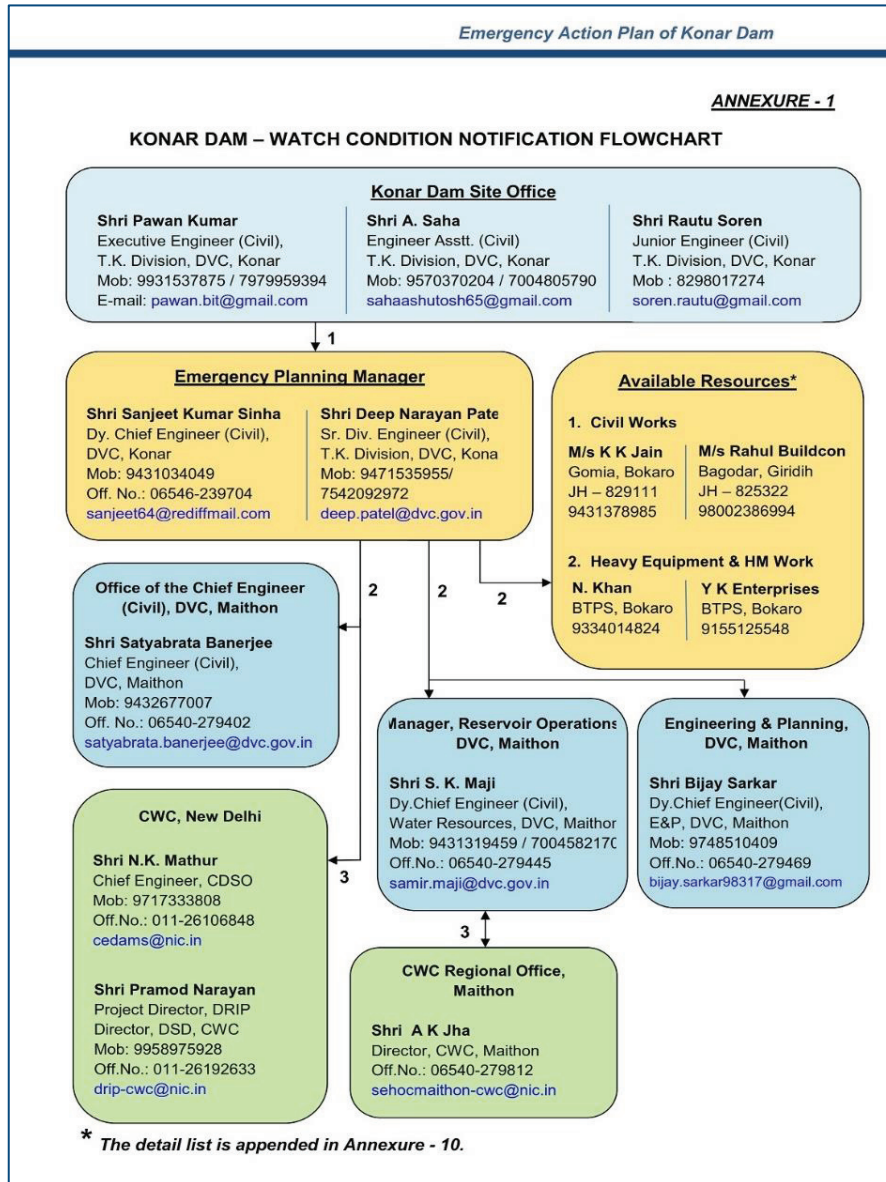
Emergency Action Plan of Konar Dam

ANNEXURE - 1

KONAR DAM – WATCH CONDITION NOTIFICATION FLOWCHART

Konar Dam Site Office

Shri Pawan Kumar
Executive Engineer (Civil),
T.K. Division, DVC, Konar
Mob: 9931537875 / 7979959394
E-mail: pawan.bit@gmail.com

Shri A. Saha
Engineer Asstt. (Civil)
T.K. Division, DVC, Konar
Mob: 9570370204 / 7004805790
sahaashutosh65@gmail.com

Shri Rautu Soren
Junior Engineer (Civil)
T.K. Division, DVC, Konar
Mob : 8298017274
soren.rautu@gmail.com

1

Emergency Planning Manager

Shri Sanjeet Kumar Sinha
Dy. Chief Engineer (Civil),
DVC, Konar
Mob: 9431034049
Off. No.: 06546-239704
sanjeet64@rediffmail.com

Shri Deep Narayan Pate
Sr. Div. Engineer (Civil),
T.K. Division, DVC, Kona
Mob: 9471535955/
7542092972
deep.patel@dvc.gov.in

Available Resources*

1. Civil Works

M/s K K Jain
Gomia, Bokaro
JH – 829111
9431378985

M/s Rahul Buildcon
Bagodar, Giridih
JH – 825322
98002386994

2. Heavy Equipment & HM Work

N. Khan
BTPS, Bokaro
9334014824

Y K Enterprises
BTPS, Bokaro
9155125548

2

2

2

Office of the Chief Engineer (Civil), DVC, Maithon

Shri Satyabrata Banerjee
Chief Engineer (Civil),
DVC, Maithon
Mob: 9432677007
Off. No.: 06540-279402
satyabrata.banerjee@dvc.gov.in

Manager, Reservoir Operations DVC, Maithon

Shri S. K. Maji
Dy.Chief Engineer (Civil),
Water Resources, DVC, Maithor
Mob: 9431319459 / 700458217C
Off.No.: 06540-279445
samir.maji@dvc.gov.in

Engineering & Planning, DVC, Maithon

Shri Bijay Sarkar
Dy.Chief Engineer(Civil),
E&P, DVC, Maithon
Mob: 9748510409
Off.No.: 06540-279469
bijay.sarkar98317@gmail.com

CWC, New Delhi

Shri N.K. Mathur
Chief Engineer, CDSO
Mob: 9717333808
Off.No.: 011-26106848
cedams@nic.in

Shri Pramod Narayan
Project Director, DRIP
Director, DSD, CWC
Mob: 9958975928
Off.No.: 011-26192633
drip-cwc@nic.in

3

3

CWC Regional Office, Maithon

Shri A K Jha
Director, CWC, Maithon
Off.No.: 06540-279812
sehocmaithon-cwc@nic.in

* The detail list is appended in Annexure - 10.